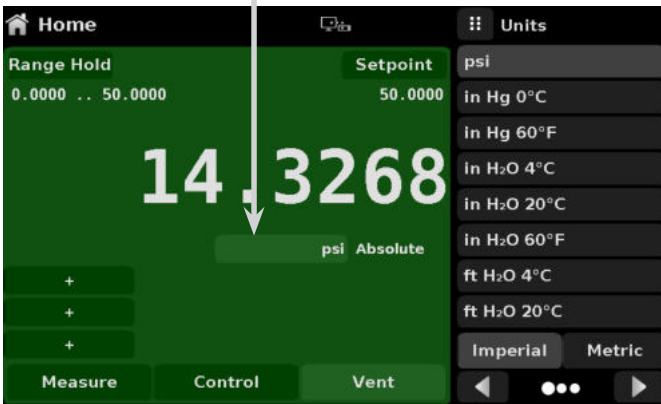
Home

Units

Range Hold
0.0000 .. 50.0000

Setpoint
50.0000

14.3268

psi Absolute

+
+
+

Measure
Control
Vent

psi
in Hg 0°C
in Hg 60°F
in $H_2O$ 4°C
in $H_2O$ 20°C
in $H_2O$ 60°F
ft $H_2O$ 4°C
ft $H_2O$ 20°C

Imperial
Metric